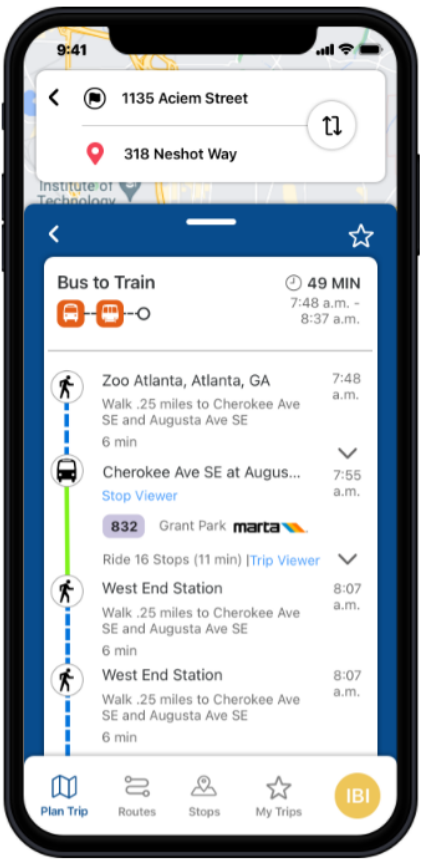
9:41

1135 Aciem Street

318 Neshot Way

Institute of Technology

Bus to Train

49 MIN
7:48 a.m. - 8:37 a.m.

Zoo Atlanta, Atlanta, GA
Walk .25 miles to Cherokee Ave SE and Augusta Ave SE
6 min
7:48 a.m.

Cherokee Ave SE at Augus...
Stop Viewer
7:55 a.m.

832 Grant Park marta

Ride 16 Stops (11 min) |Trip Viewer

West End Station
Walk .25 miles to Cherokee Ave SE and Augusta Ave SE
6 min
8:07 a.m.

West End Station
Walk .25 miles to Cherokee Ave SE and Augusta Ave SE
6 min
8:07 a.m.

Plan Trip
Routes
Stops
My Trips
IBI